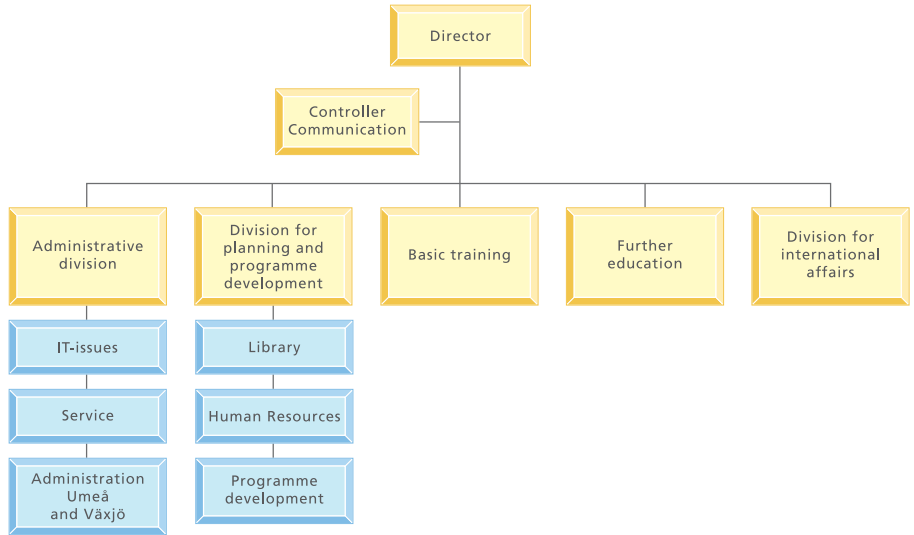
Director

Controller
Communication

Administrative division

Division for planning and programme development

Basic training

Further education

Division for international affairs

IT-issues

Service

Administration Umeå and Växjö

Library

Human Resources

Programme development